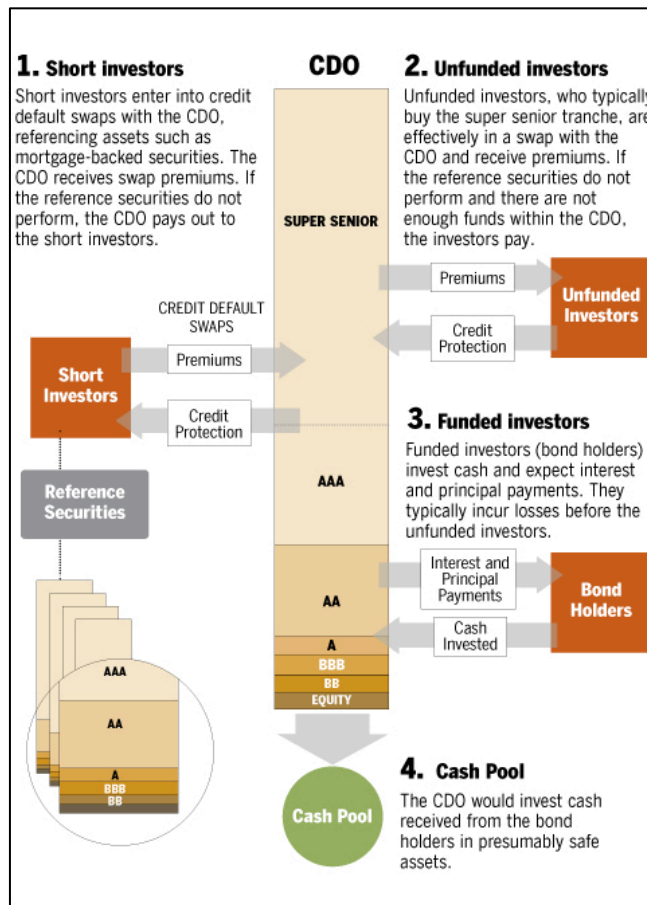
1. Short investors

Short investors enter into credit default swaps with the CDO, referencing assets such as mortgage-backed securities. The CDO receives swap premiums. If the reference securities do not perform, the CDO pays out to the short investors.

CDO

2. Unfunded investors

Unfunded investors, who typically buy the super senior tranche, are effectively in a swap with the CDO and receive premiums. If the reference securities do not perform and there are not enough funds within the CDO, the investors pay.

SUPER SENIOR

Premiums

Unfunded Investors

Credit Protection

CREDIT DEFAULT SWAPS

Premiums

Short Investors

Credit Protection

3. Funded investors

Funded investors (bond holders) invest cash and expect interest and principal payments. They typically incur losses before the unfunded investors.

Reference Securities

AAA

AA

Interest and Principal Payments

Bond Holders

Cash Invested

A

BBB

BB

EQUITY

AAA

AA

A

BBB

BB

4. Cash Pool

Cash Pool

The CDO would invest cash received from the bond holders in presumably safe assets.